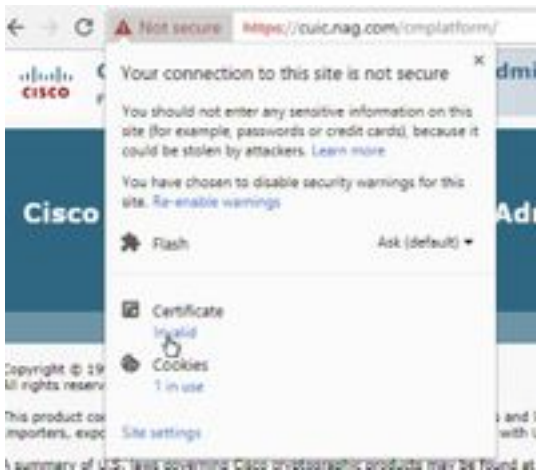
Not secure https://cuic.nag.com/cmplatform/

cisco

dmi

Your connection to this site is not secure

×

You should not enter any sensitive information on this site (for example, passwords or credit cards), because it could be stolen by attackers. Learn more

You have chosen to disable security warnings for this site. Re-enable warnings

Cisco

Adr

Flash

Ask (default)

Certificate

Invalid

Cookies

1 in use

Copyright © 19
All rights reserv

This product co
importers, expo

s and l
with

Site settings

A summary of U.S. laws governing Cisco cryptographic products may be found at